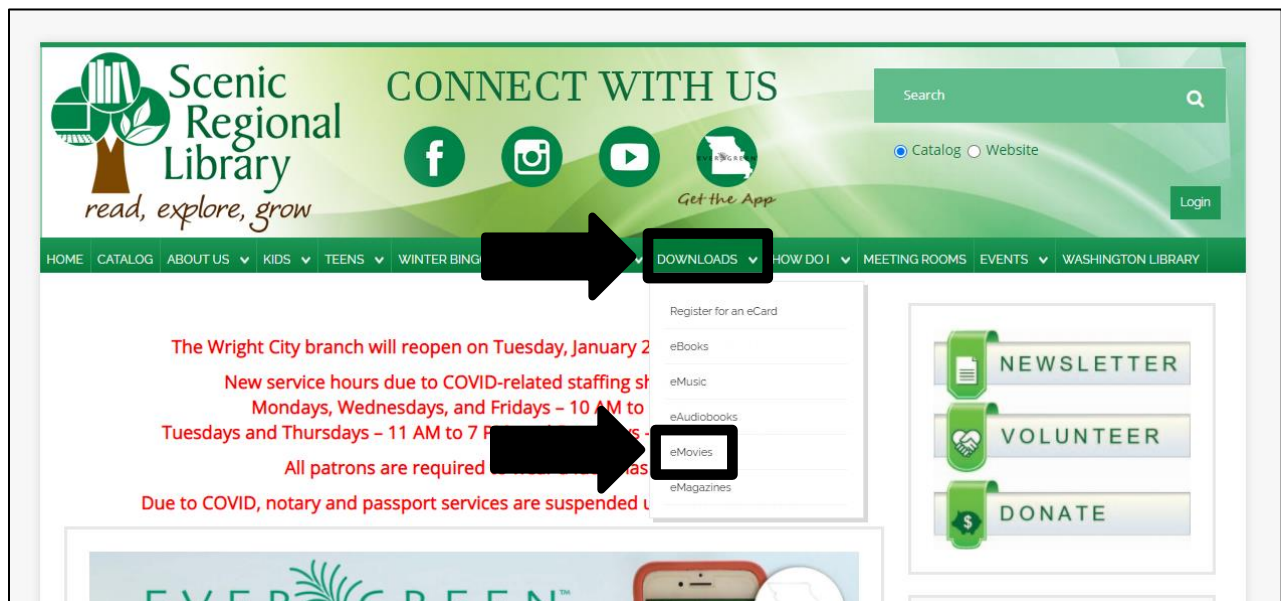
Scenic Regional Library
read, explore, grow

CONNECT WITH US

Get the App

Search

Catalog Website

Login

HOME CATALOG ABOUT US KIDS TEENS WINTER BING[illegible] DOWNLOADS HOW DO I MEETING ROOMS EVENTS WASHINGTON LIBRARY

Register for an eCard
eBooks
eMusic
eAudiobooks
eMovies
eMagazines

The Wright City branch will reopen on Tuesday, January 2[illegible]

New service hours due to COVID-related staffing sh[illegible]
Mondays, Wednesdays, and Fridays – 10 AM to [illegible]
Tuesdays and Thursdays – 11 AM to 7 P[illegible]

All patrons are required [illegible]

Due to COVID, notary and passport services are suspended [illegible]

NEWSLETTER
VOLUNTEER
DONATE

EVER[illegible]GREEN